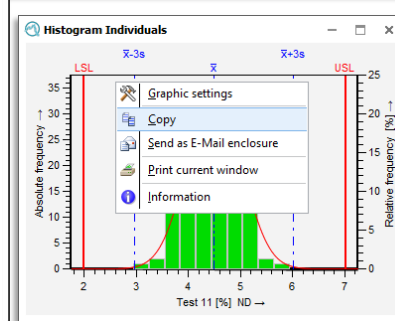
Histogram Individuals

LSL

$\bar{x}$-3s

$\bar{x}$

$\bar{x}$+3s

USL

Graphic settings

Copy

Send as E-Mail enclosure

Print current window

Information

Absolute frequency →

Relative frequency [%] →

35

30

25

20

15

10

5

0

25

20

15

10

5

0

2

3

4

5

6

7

Test 11 [%] ND →